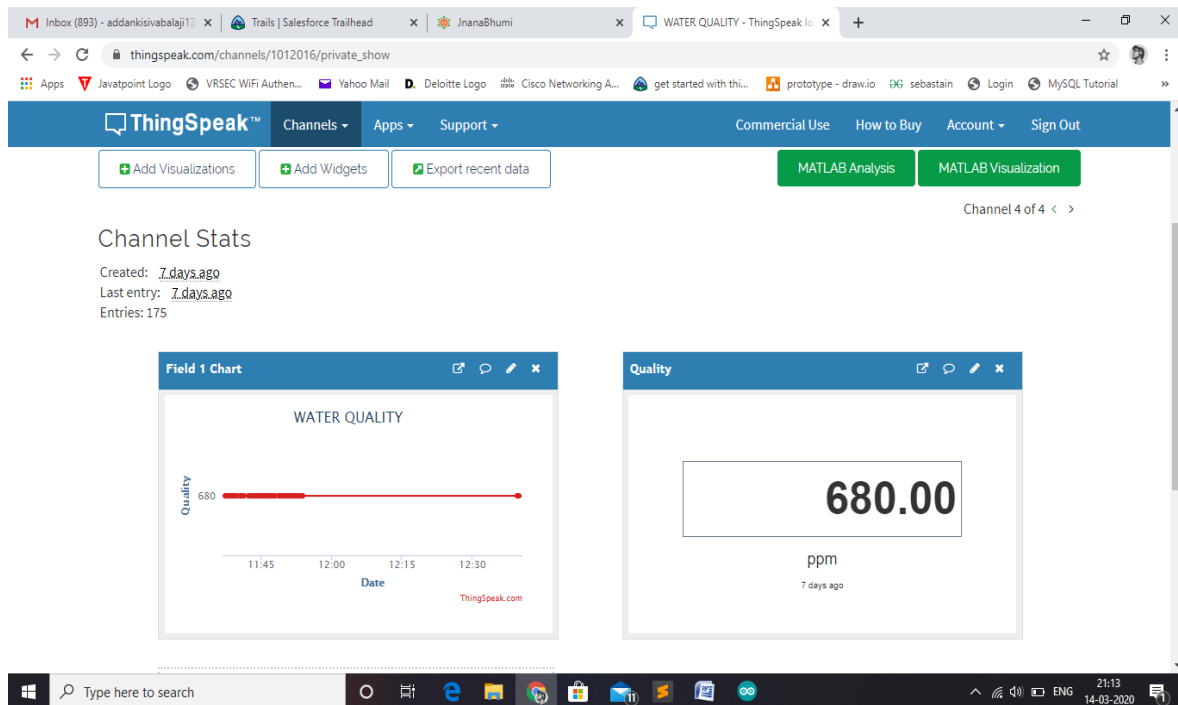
Inbox (893) - addankisivabalaji13 ×
Trails | Salesforce Trailhead ×
JnanaBhumi ×
WATER QUALITY - ThingSpeak Io ×
+

thingspeak.com/channels/1012016/private_show

Apps  Javatpoint Logo  VRSEC WiFi Authen...  Yahoo Mail  Deloitte Logo  Cisco Networking A...  get started with thi...  prototype - draw.io  sebastain  Login  MySQL Tutorial  »

ThingSpeak™  Channels ▾  Apps ▾  Support ▾  Commercial Use  How to Buy  Account ▾  Sign Out

Add Visualizations  Add Widgets  Export recent data  MATLAB Analysis  MATLAB Visualization

Channel 4 of 4 ‹ ›

Channel Stats

Created: 7 days ago
Last entry: 7 days ago
Entries: 175

Field 1 Chart

WATER QUALITY

Quality
680
11:45  12:00  12:15  12:30
Date
ThingSpeak.com

Quality

680.00

ppm
7 days ago

Type here to search

ENG 21:13 14-03-2020